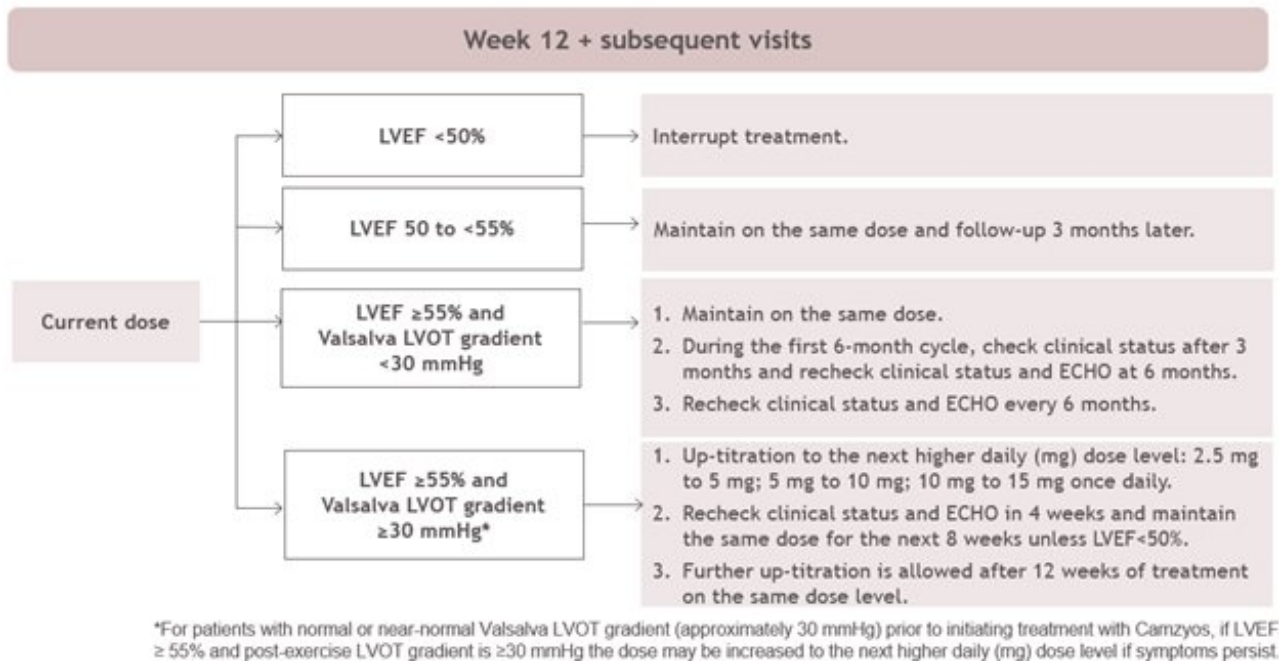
Week 12 + subsequent visits

Current dose

LVEF <50%

Interrupt treatment.

LVEF 50 to <55%

Maintain on the same dose and follow-up 3 months later.

LVEF ≥55% and Valsalva LVOT gradient <30 mmHg

1. Maintain on the same dose.
2. During the first 6-month cycle, check clinical status after 3 months and recheck clinical status and ECHO at 6 months.
3. Recheck clinical status and ECHO every 6 months.

LVEF ≥55% and Valsalva LVOT gradient ≥30 mmHg*

1. Up-titration to the next higher daily (mg) dose level: 2.5 mg to 5 mg; 5 mg to 10 mg; 10 mg to 15 mg once daily.
2. Recheck clinical status and ECHO in 4 weeks and maintain the same dose for the next 8 weeks unless LVEF<50%.
3. Further up-titration is allowed after 12 weeks of treatment on the same dose level.

*For patients with normal or near-normal Valsalva LVOT gradient (approximately 30 mmHg) prior to initiating treatment with Camzyos, if LVEF ≥ 55% and post-exercise LVOT gradient is ≥30 mmHg the dose may be increased to the next higher daily (mg) dose level if symptoms persist.